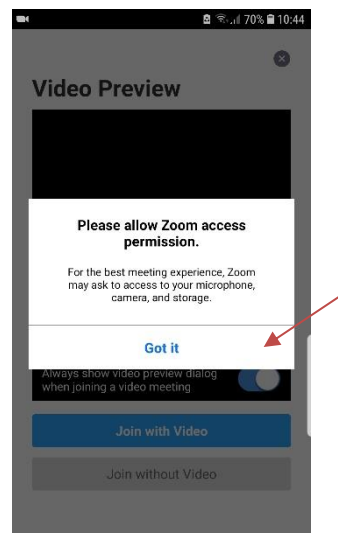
70% 10:44

Video Preview

Please allow Zoom access permission.

For the best meeting experience, Zoom may ask to access to your microphone, camera, and storage.

Got it

Always show video preview dialog when joining a video meeting

Join with Video

Join without Video